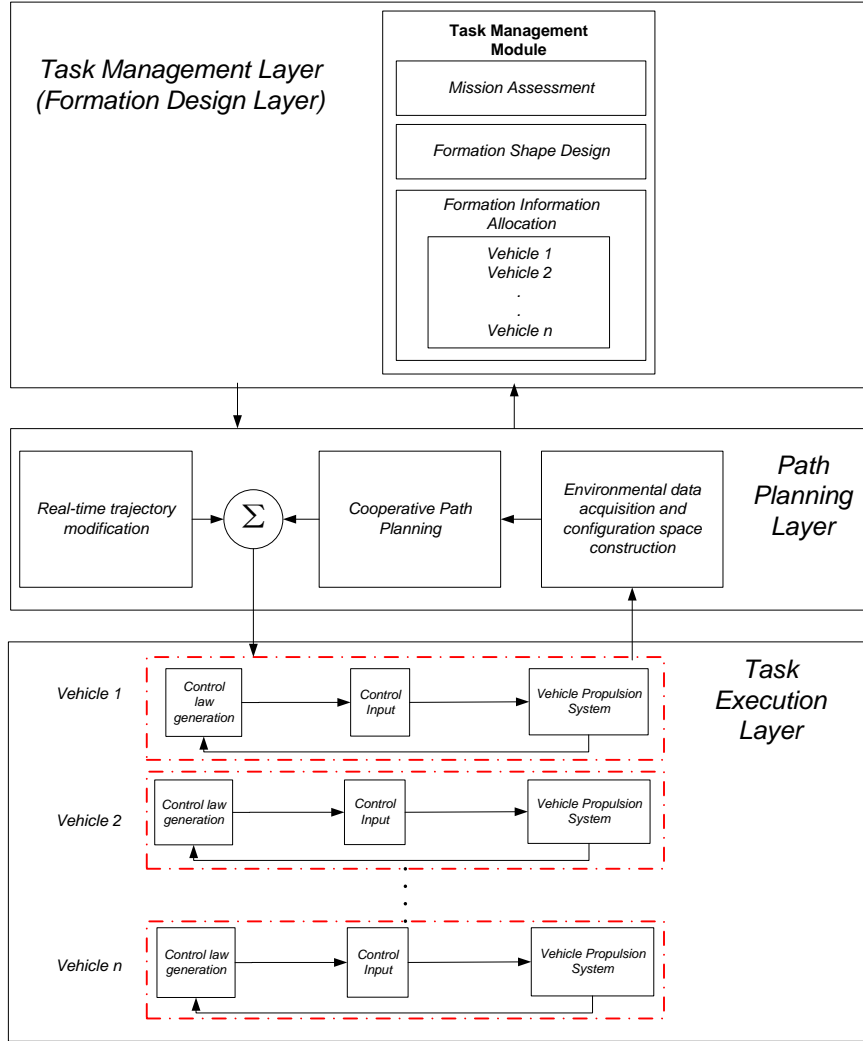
Task Management Layer
(Formation Design Layer)

Task Management Module

Mission Assessment

Formation Shape Design

Formation Information Allocation

Vehicle 1
Vehicle 2
.
.
Vehicle n

Real-time trajectory modification

$\Sigma$

Cooperative Path Planning

Environmental data acquisition and configuration space construction

Path Planning Layer

Task Execution Layer

Vehicle 1

Control law generation

Control Input

Vehicle Propulsion System

Vehicle 2

Control law generation

Control Input

Vehicle Propulsion System

Vehicle n

Control law generation

Control Input

Vehicle Propulsion System